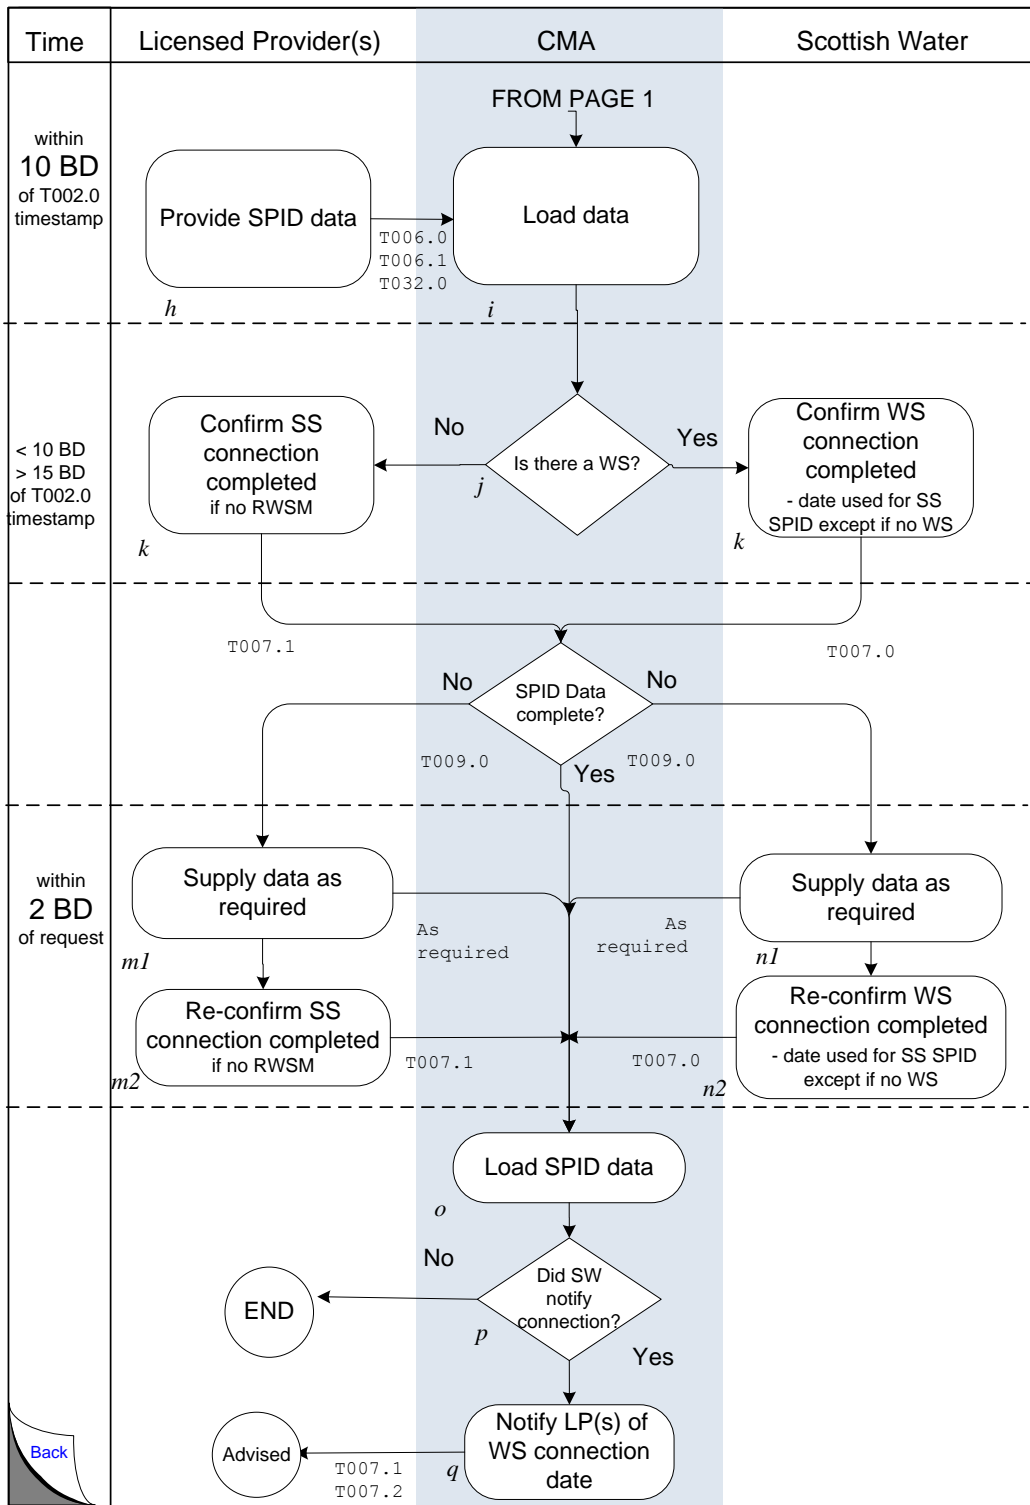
| Time | Licensed Provider(s) | CMA | Scottish Water |
|---|---|---|---|

FROM PAGE 1

within
10 BD
of T002.0 timestamp

Provide SPID data

h

T006.0
T006.1
T032.0

Load data

i

< 10 BD
> 15 BD
of T002.0 timestamp

Confirm SS connection completed
if no RWSM

k

No

Is there a WS?

j

Yes

Confirm WS connection completed
- date used for SS SPID except if no WS

k

T007.1

T007.0

No

SPID Data complete?

No

T009.0

Yes

T009.0

within
2 BD
of request

Supply data as required

m1

As required

As required

Supply data as required

n1

Re-confirm SS connection completed
if no RWSM

m2

T007.1

T007.0

Re-confirm WS connection completed
- date used for SS SPID except if no WS

n2

Load SPID data

o

No

END

Did SW notify connection?

p

Yes

Back

Advised

T007.1
T007.2

q

Notify LP(s) of WS connection date